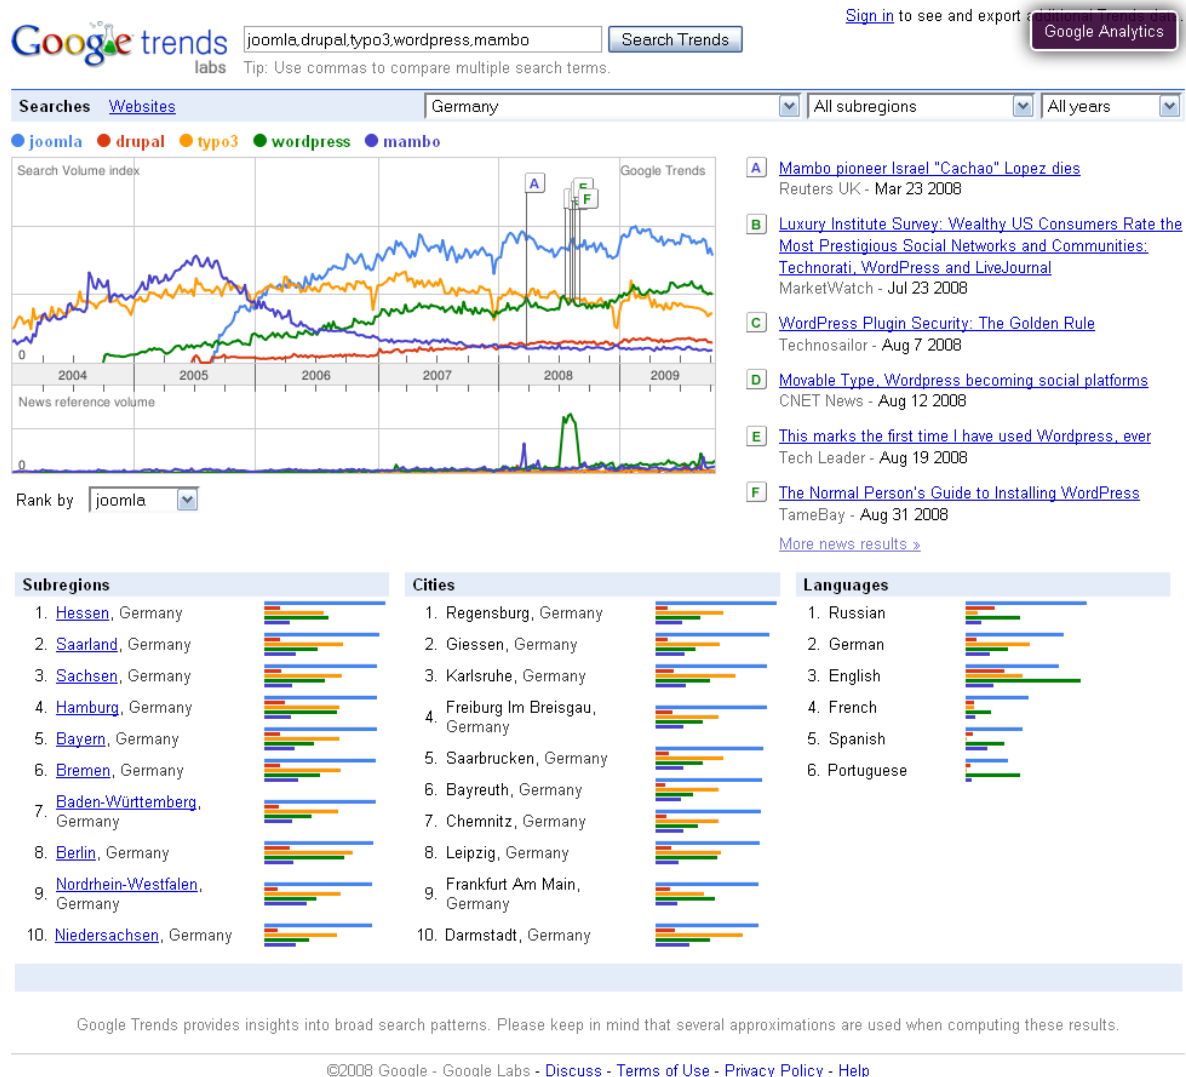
Google trends labs

joomla,drupal,typo3,wordpress,mambo Search Trends

Tip: Use commas to compare multiple search terms.

Sign in to see and export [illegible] Google Analytics

Searches Websites

Germany All subregions All years

joomla drupal typo3 wordpress mambo

Search Volume index Google Trends

A B C D E F

0

2004 2005 2006 2007 2008 2009

News reference volume

0

Rank by joomla

A Mambo pioneer Israel "Cachao" Lopez dies
Reuters UK - Mar 23 2008

B Luxury Institute Survey: Wealthy US Consumers Rate the Most Prestigious Social Networks and Communities: Technorati, WordPress and LiveJournal
MarketWatch - Jul 23 2008

C WordPress Plugin Security: The Golden Rule
Technosailor - Aug 7 2008

D Movable Type, Wordpress becoming social platforms
CNET News - Aug 12 2008

E This marks the first time I have used Wordpress, ever
Tech Leader - Aug 19 2008

F The Normal Person's Guide to Installing WordPress
TameBay - Aug 31 2008

More news results »

Subregions
1. Hessen, Germany
2. Saarland, Germany
3. Sachsen, Germany
4. Hamburg, Germany
5. Bayern, Germany
6. Bremen, Germany
7. Baden-Württemberg, Germany
8. Berlin, Germany
9. Nordrhein-Westfalen, Germany
10. Niedersachsen, Germany

Cities
1. Regensburg, Germany
2. Giessen, Germany
3. Karlsruhe, Germany
4. Freiburg Im Breisgau, Germany
5. Saarbrucken, Germany
6. Bayreuth, Germany
7. Chemnitz, Germany
8. Leipzig, Germany
9. Frankfurt Am Main, Germany
10. Darmstadt, Germany

Languages
1. Russian
2. German
3. English
4. French
5. Spanish
6. Portuguese

Google Trends provides insights into broad search patterns. Please keep in mind that several approximations are used when computing these results.

©2008 Google - Google Labs - Discuss - Terms of Use - Privacy Policy - Help